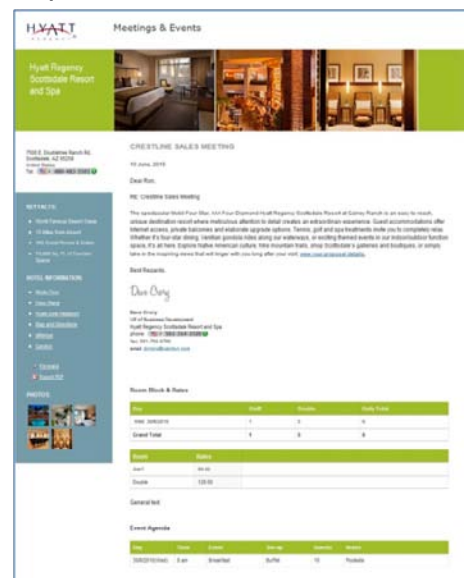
HYATT

Meetings & Events

Hyatt Regency Scottsdale Resort and Spa

7500 E. Doubletree Ranch Rd. Scottsdale, AZ 85258 United States
Tel: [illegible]

KEY FACTS

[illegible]

HOTEL INFORMATION

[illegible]

PHOTOS

CRESTLINE SALES MEETING

10 June, 2010

Dear Ron,

RE: Crestline Sales Meeting

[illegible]

Best Regards,

Dave Carey

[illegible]
Hyatt Regency Scottsdale Resort and Spa
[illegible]

Room Block & Rates

| Day | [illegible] | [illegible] | Daily Total |
|---|---|---|---|
| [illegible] | 1 | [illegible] | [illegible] |
| Grand Total | 1 | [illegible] | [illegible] |

| Room | Rates |
|---|---|
| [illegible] | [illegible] |
| Double | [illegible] |

General text

Event Agenda

| Day | Time | Event | Set up | Guests | Notes |
|---|---|---|---|---|---|
| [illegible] | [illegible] | Breakfast | Buffet | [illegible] | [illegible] |